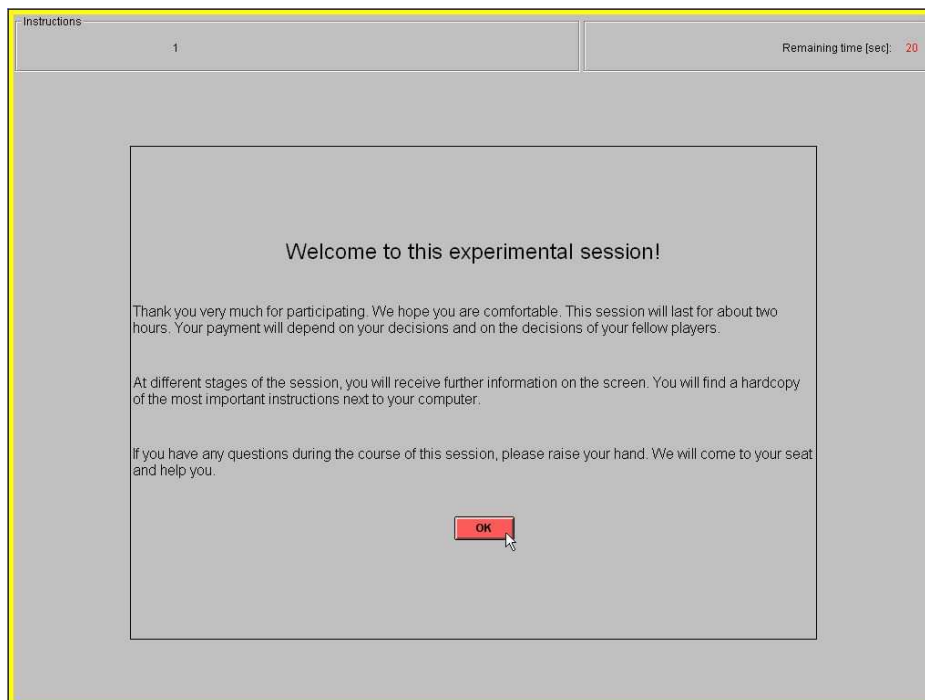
Instructions

1

Remaining time [sec]: 20

Welcome to this experimental session!

Thank you very much for participating. We hope you are comfortable. This session will last for about two hours. Your payment will depend on your decisions and on the decisions of your fellow players.

At different stages of the session, you will receive further information on the screen. You will find a hardcopy of the most important instructions next to your computer.

If you have any questions during the course of this session, please raise your hand. We will come to your seat and help you.

OK